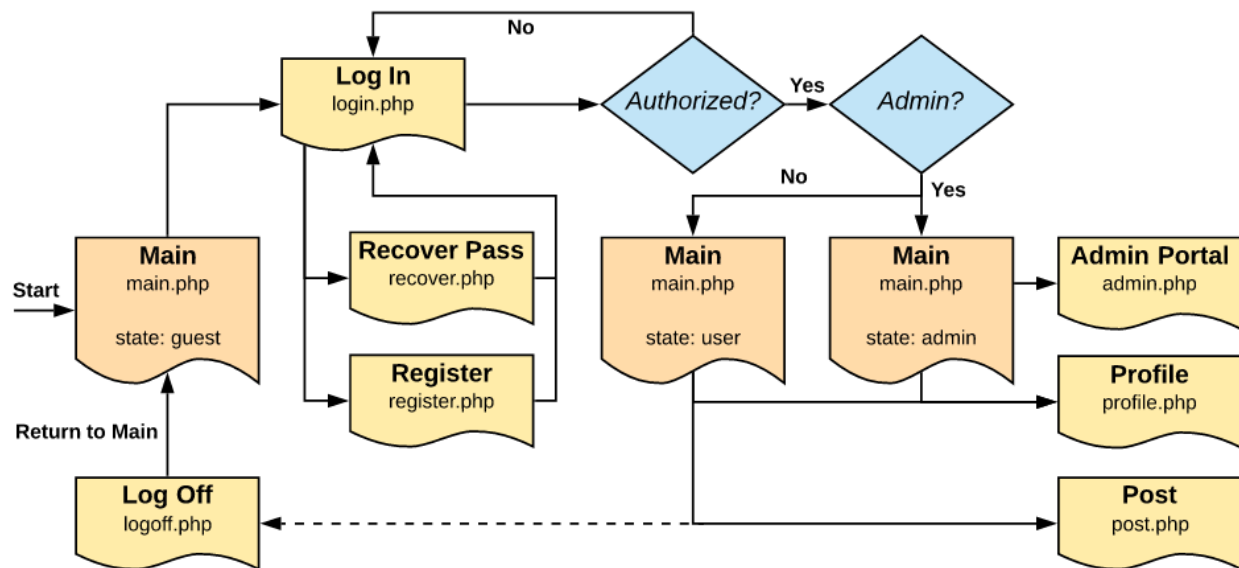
No

Log In
login.php

Authorized?

Yes

Admin?

No

Yes

Start

Main
main.php

state: guest

Recover Pass
recover.php

Register
register.php

Main
main.php

state: user

Main
main.php

state: admin

Admin Portal
admin.php

Profile
profile.php

Return to Main

Log Off
logoff.php

Post
post.php